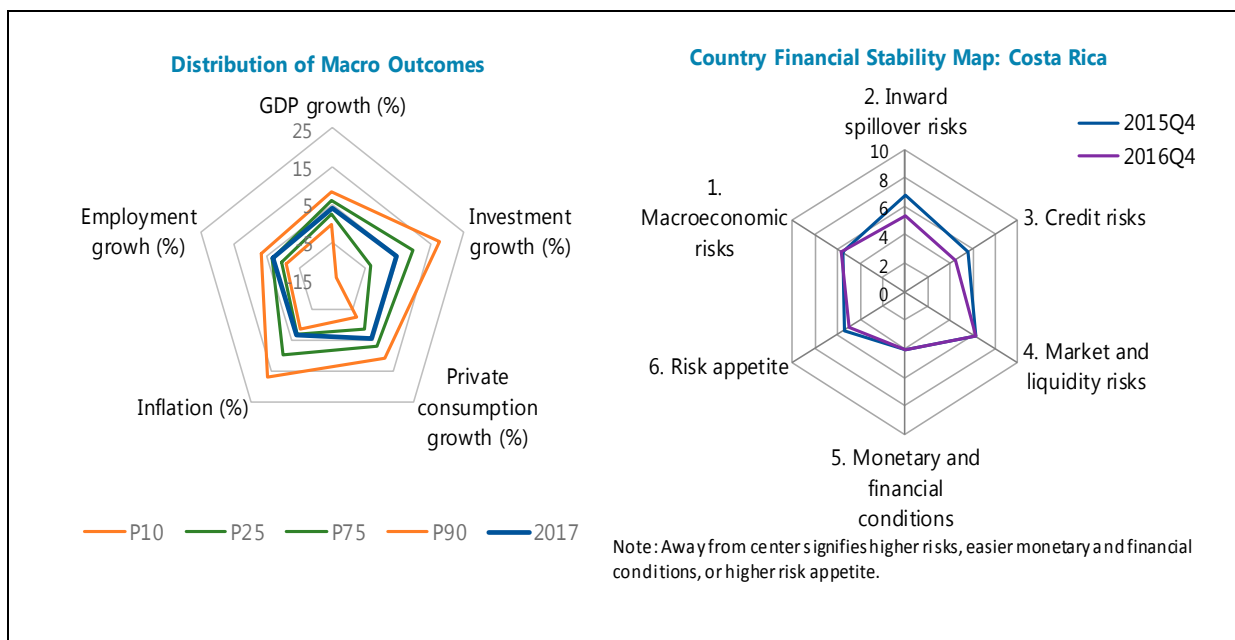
Distribution of Macro Outcomes

GDP growth (%)

25

15

5

-5

-15

Investment growth (%)

Private consumption growth (%)

Inflation (%)

Employment growth (%)

P10 P25 P75 P90 2017

Country Financial Stability Map: Costa Rica

2. Inward spillover risks

10

8

6

4

2

0

3. Credit risks

4. Market and liquidity risks

5. Monetary and financial conditions

6. Risk appetite

1. Macroeconomic risks

2015Q4

2016Q4

Note: Away from center signifies higher risks, easier monetary and financial conditions, or higher risk appetite.